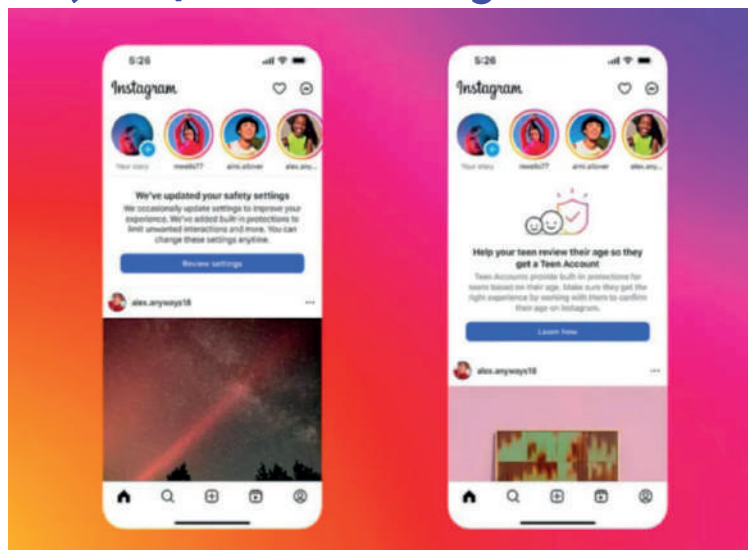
5:26

Instagram

Your story meelis77 aimi.allover alex.any

We've updated your safety settings

We occasionally update settings to improve your experience. We've added built-in protections to limit unwanted interactions and more. You can change these settings anytime.

Review settings

alex.anyways18

5:26

Instagram

Your story meelis77 aimi.allover alex.any

Help your teen review their age so they get a Teen Account

Teen Accounts provide built-in protections for teens based on their age. Make sure they get the right experience by working with them to confirm their age on Instagram.

Learn how

alex.anyways18